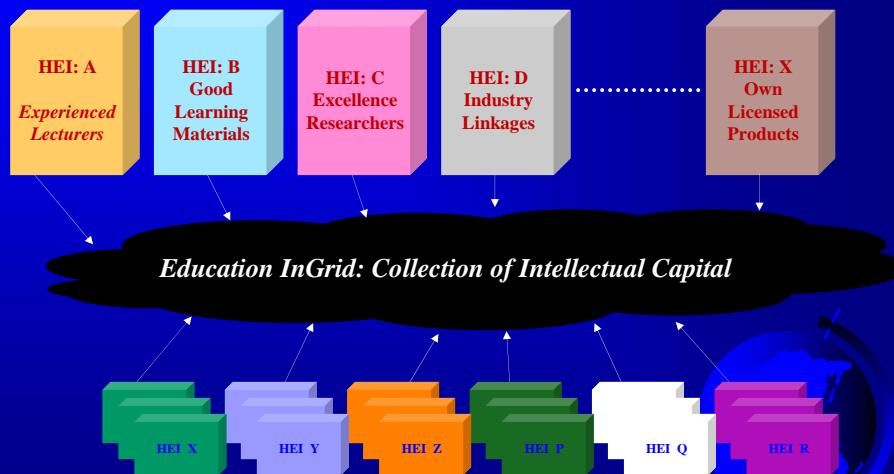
HEI: A
Experienced Lecturers

HEI: B
Good Learning Materials

HEI: C
Excellence Researchers

HEI: D
Industry Linkages

HEI: X
Own Licensed Products

Education InGrid: Collection of Intellectual Capital

HEI X

HEI Y

HEI Z

HEI P

HEI Q

HEI R